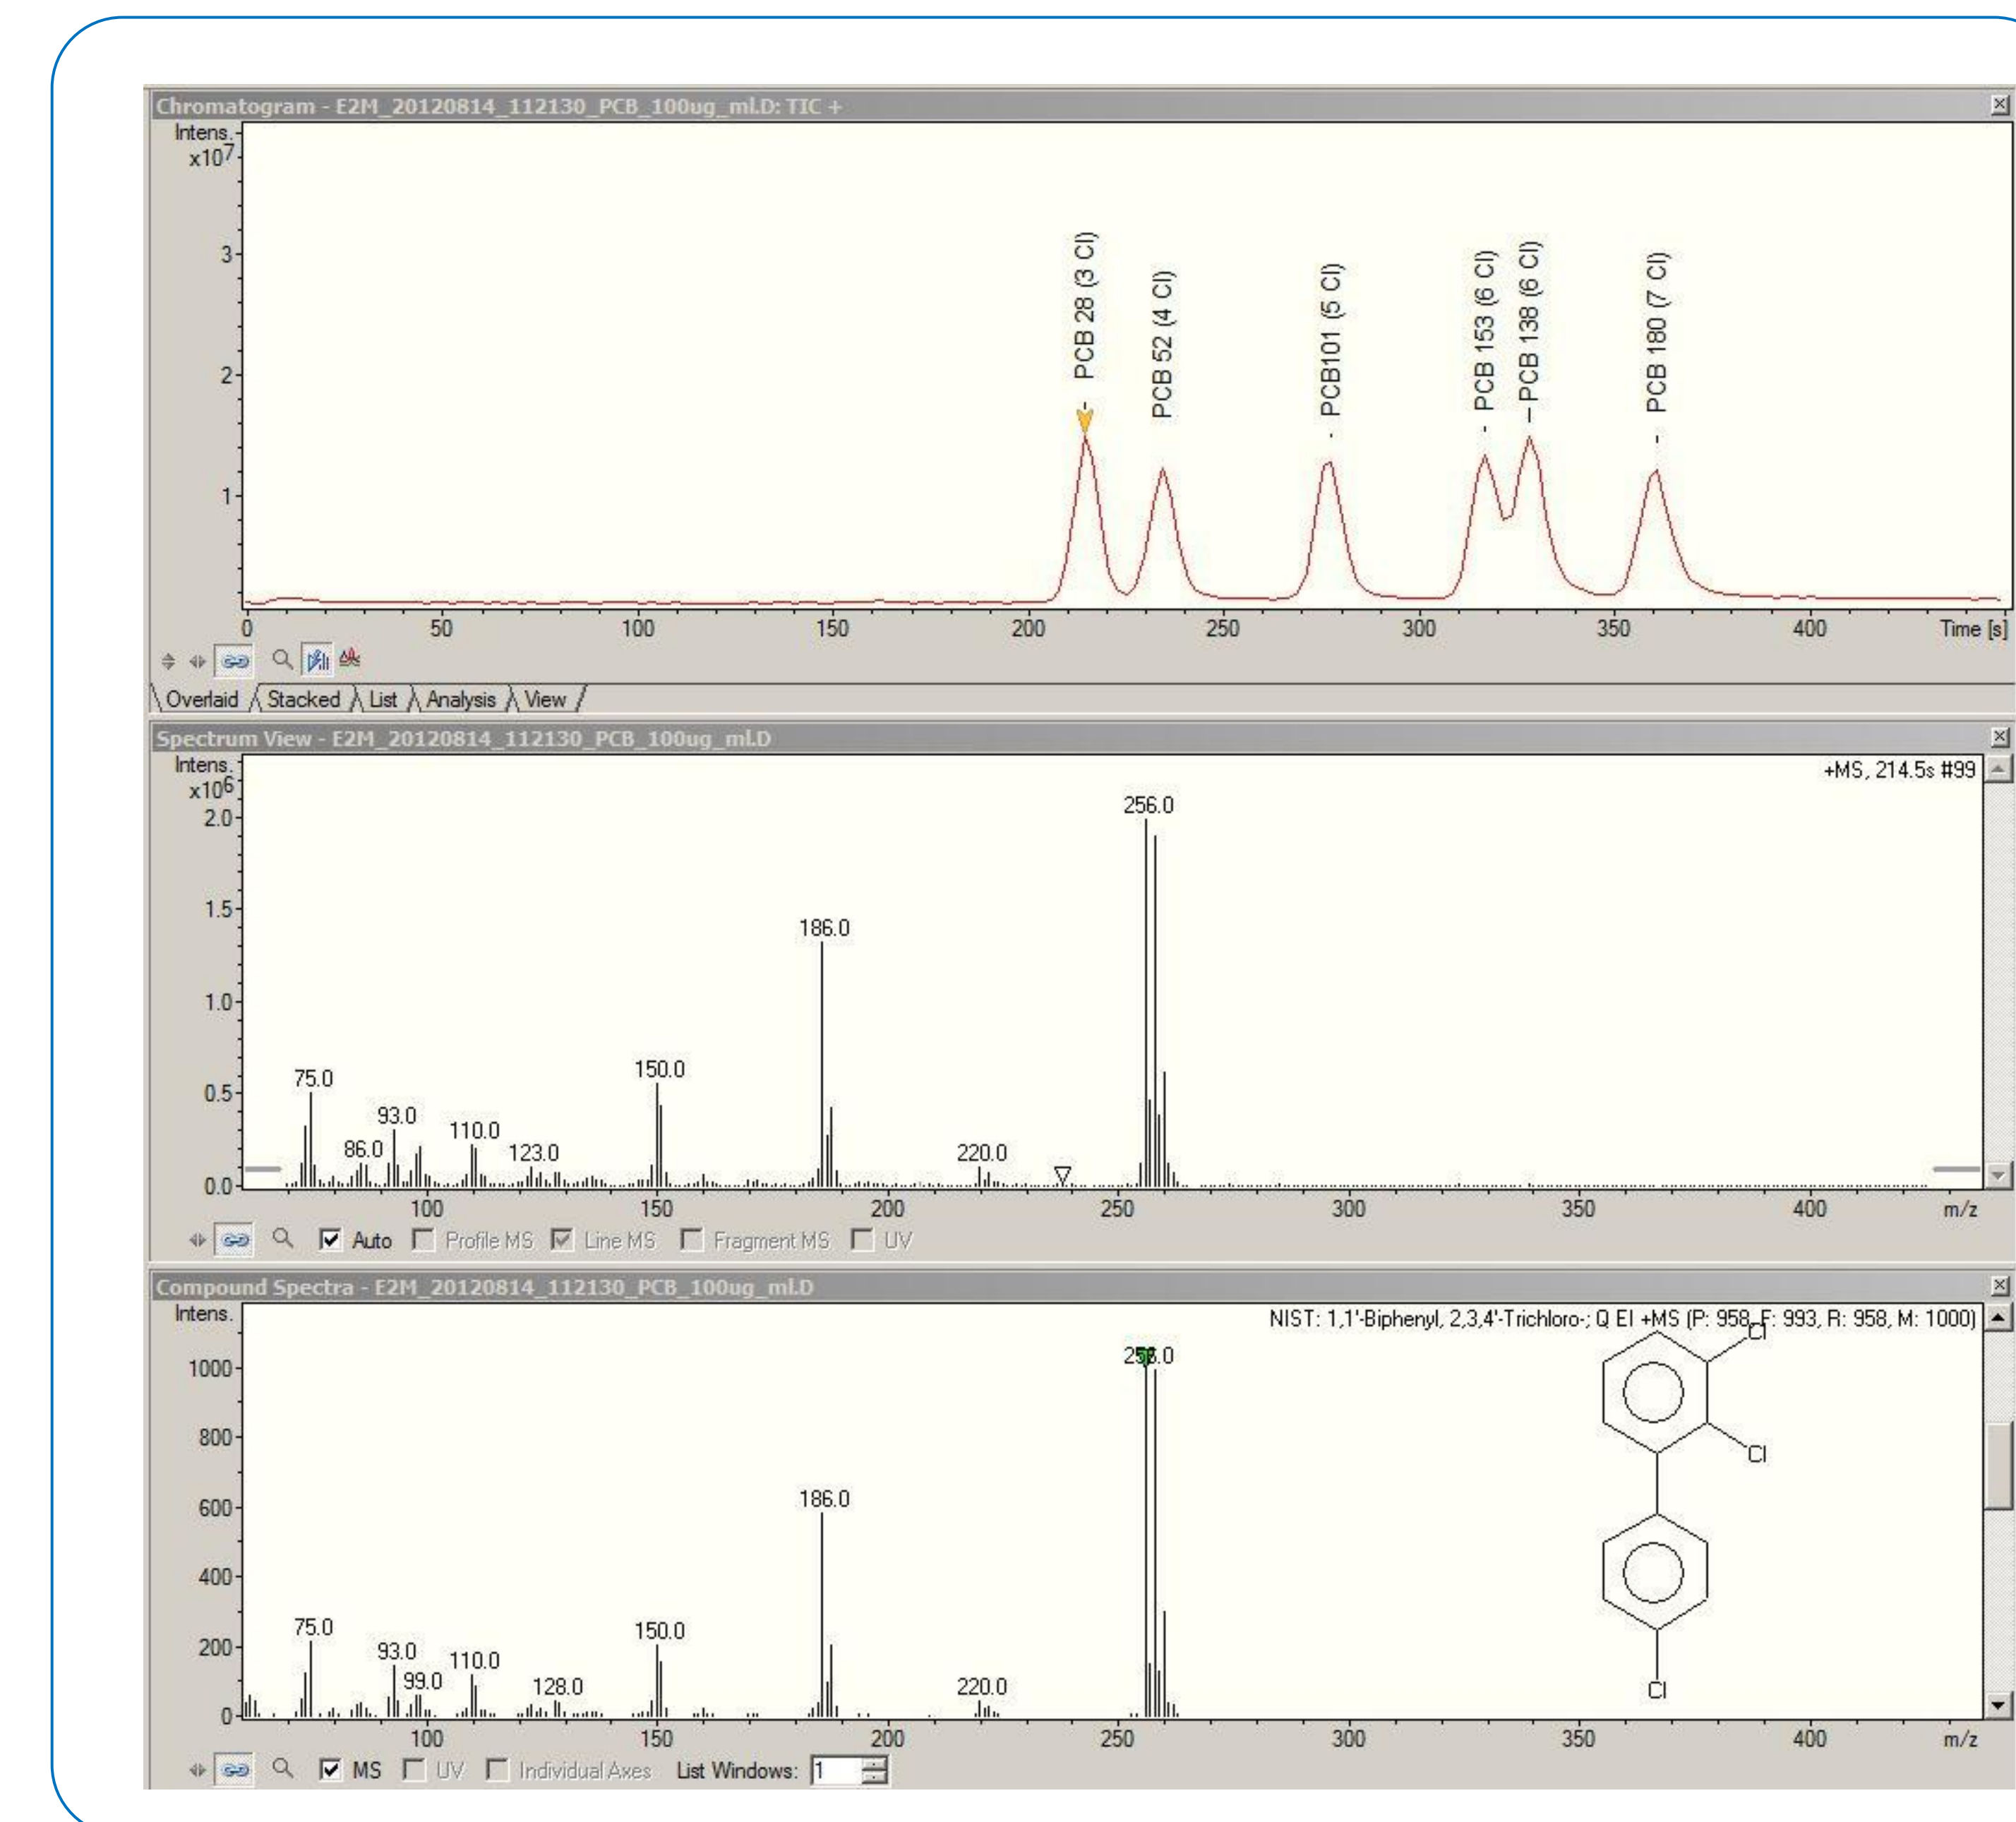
Chromatogram - E2M_20120814_112130_PCB_100ug_ml.D: TIC +

Intens. x10$^7$

3

2

1

PCB 28 (3 Cl)

PCB 52 (4 Cl)

PCB101 (5 Cl)

PCB 153 (6 Cl)

PCB 138 (6 Cl)

PCB 180 (7 Cl)

0 50 100 150 200 250 300 350 400 Time [s]

Overlaid Stacked List Analysis View

Spectrum View - E2M_20120814_112130_PCB_100ug_ml.D

Intens. x10$^6$

+MS, 214.5s #99

2.0

1.5

1.0

0.5

0.0

256.0

186.0

150.0

75.0

93.0

86.0

110.0

123.0

220.0

100 150 200 250 300 350 400 m/z

Auto Profile MS Line MS Fragment MS UV

Compound Spectra - E2M_20120814_112130_PCB_100ug_ml.D

Intens.

NIST: 1,1'-Biphenyl, 2,3,4'-Trichloro-; Q EI +MS (P: 958, F: 993, R: 958, M: 1000)

1000

800

600

400

200

0

256.0

186.0

Cl

Cl

Cl

75.0

93.0

99.0

110.0

128.0

150.0

220.0

100 150 200 250 300 350 400 m/z

MS UV Individual Axes List Windows: 1